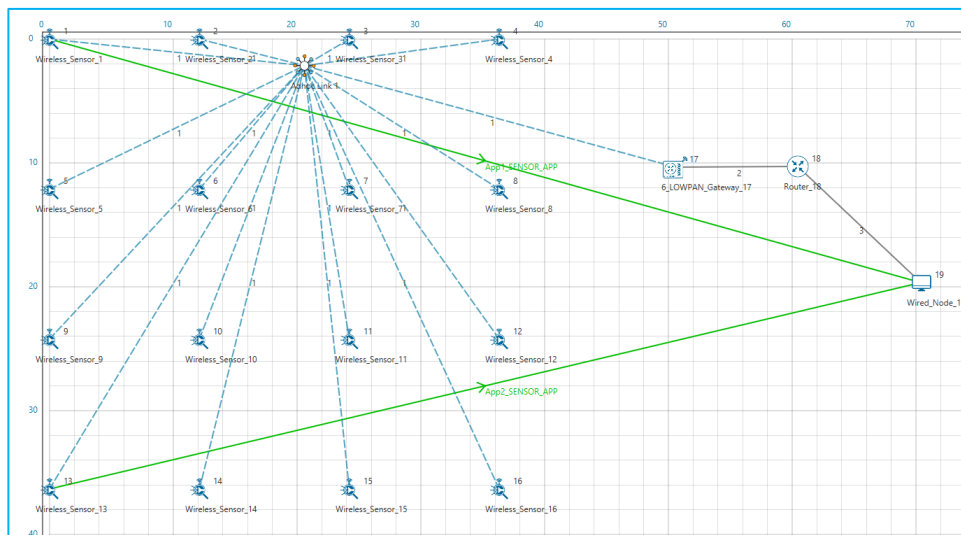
0 10 20 30 40 50 60 70

0
10
20
30
40

1
Wireless_Sensor_1
2
Wireless_Sensor_2
3
Wireless_Sensor_3
4
Wireless_Sensor_4
Adhoc_Link_1
5
Wireless_Sensor_5
6
Wireless_Sensor_6
7
Wireless_Sensor_7
8
Wireless_Sensor_8
17
6_LOWPAN_Gateway_17
18
Router_18
19
Wired_Node_19
9
Wireless_Sensor_9
10
Wireless_Sensor_10
11
Wireless_Sensor_11
12
Wireless_Sensor_12
13
Wireless_Sensor_13
14
Wireless_Sensor_14
15
Wireless_Sensor_15
16
Wireless_Sensor_16

App1_SENSOR_APP
App2_SENSOR_APP

1 1 1 1 1 1 1 1 1 1 1 1 1 1 1 1 1
2
3